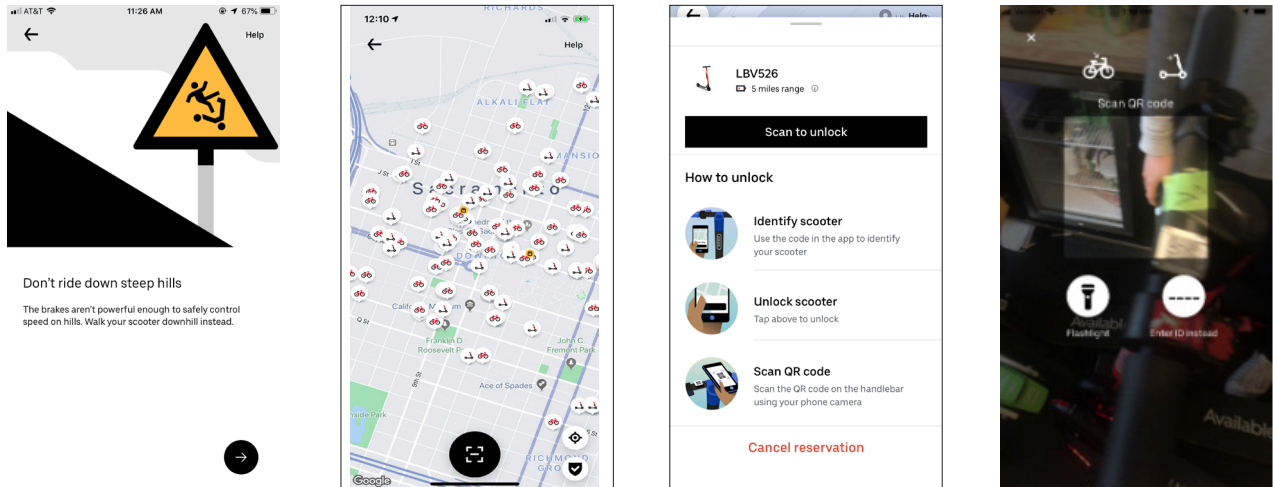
AT&T 11:26 AM 67%

Help

Don't ride down steep hills

The brakes aren't powerful enough to safely control speed on hills. Walk your scooter downhill instead.

12:10

Help

RICHARDS

ALKALI FLAT

MANSION

Sacramento

DOWN

California Museum

Q St

Franklin D. Roosevelt Park

John C. Fremont Park

9th St

Ace of Spades

Southside Park

RICHMOND GROVE

Google

LBV526

5 miles range

Scan to unlock

How to unlock

Identify scooter

Use the code in the app to identify your scooter

Unlock scooter

Tap above to unlock

Scan QR code

Scan the QR code on the handlebar using your phone camera

Cancel reservation

×

Scan QR code

Flashlight

Enter ID instead

Available

Available